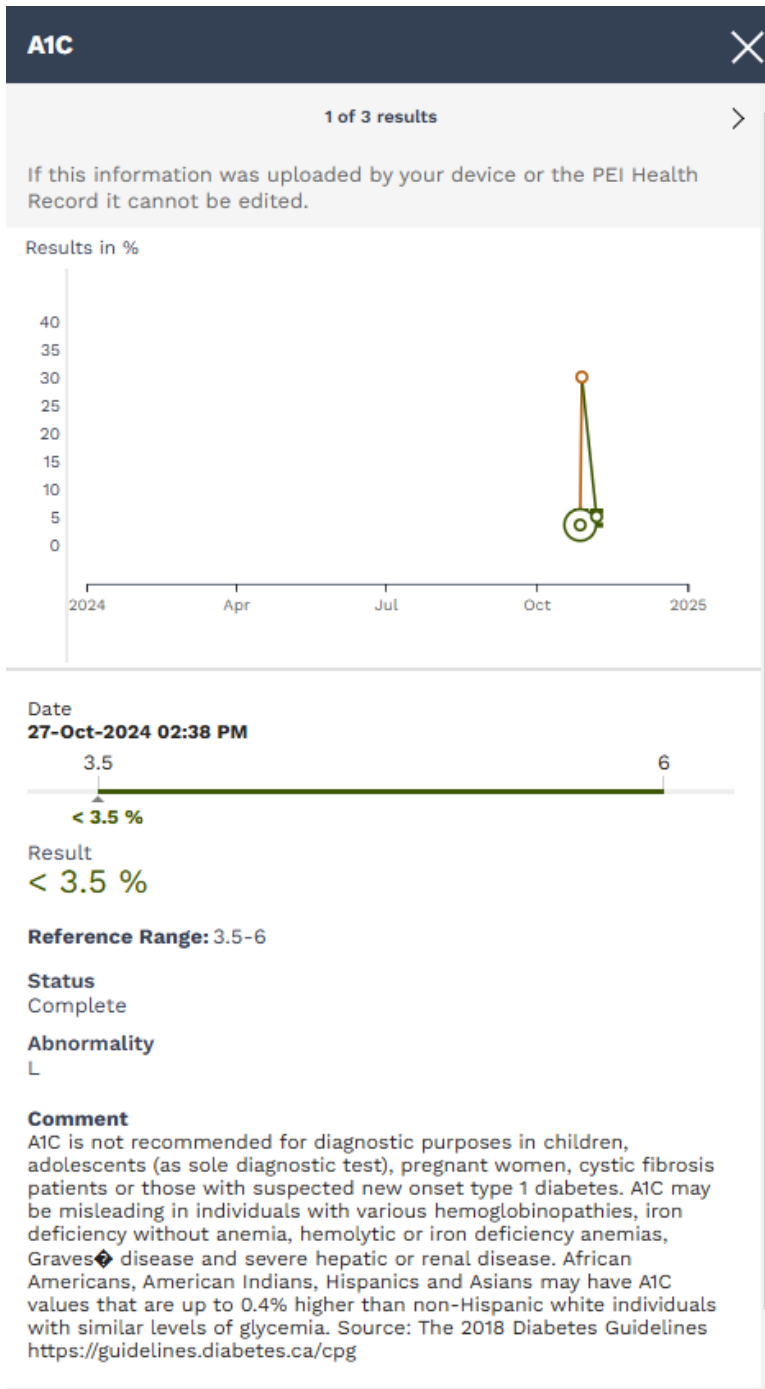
A1C

1 of 3 results

If this information was uploaded by your device or the PEI Health Record it cannot be edited.

Results in %

40
35
30
25
20
15
10
5
0

2024 Apr Jul Oct 2025

Date
27-Oct-2024 02:38 PM

3.5 6

< 3.5 %

Result
< 3.5 %

Reference Range: 3.5-6

Status
Complete

Abnormality
L

Comment
A1C is not recommended for diagnostic purposes in children, adolescents (as sole diagnostic test), pregnant women, cystic fibrosis patients or those with suspected new onset type 1 diabetes. A1C may be misleading in individuals with various hemoglobinopathies, iron deficiency without anemia, hemolytic or iron deficiency anemias, Graves� disease and severe hepatic or renal disease. African Americans, American Indians, Hispanics and Asians may have A1C values that are up to 0.4% higher than non-Hispanic white individuals with similar levels of glycemia. Source: The 2018 Diabetes Guidelines https://guidelines.diabetes.ca/cpg